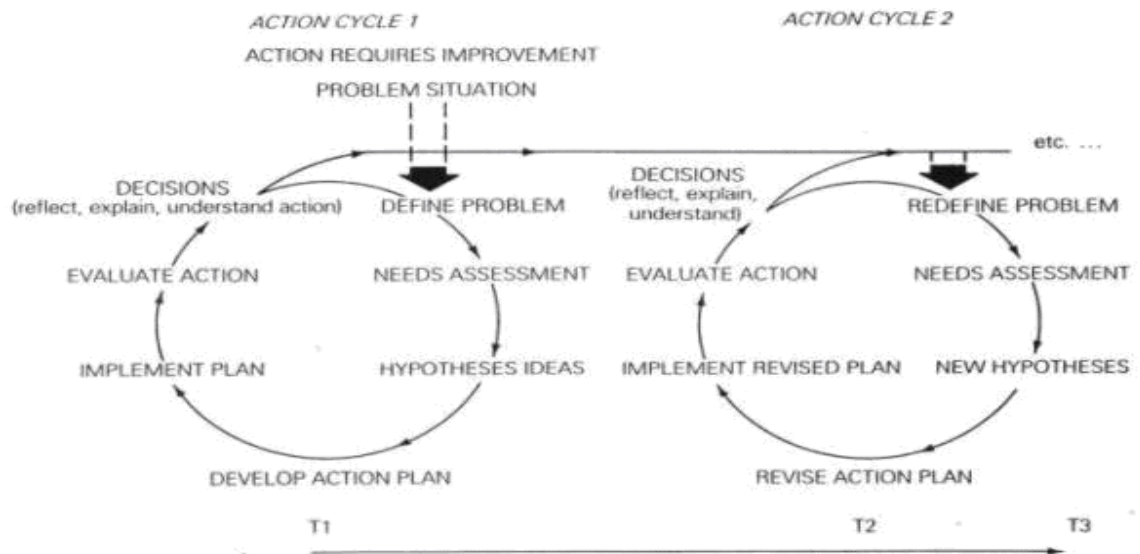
ACTION CYCLE 1

ACTION REQUIRES IMPROVEMENT

PROBLEM SITUATION

DECISIONS (reflect, explain, understand action)

DEFINE PROBLEM

NEEDS ASSESSMENT

HYPOTHESES IDEAS

DEVELOP ACTION PLAN

IMPLEMENT PLAN

EVALUATE ACTION

ACTION CYCLE 2

etc. ...

DECISIONS (reflect, explain, understand)

REDEFINE PROBLEM

NEEDS ASSESSMENT

NEW HYPOTHESES

REVISE ACTION PLAN

IMPLEMENT REVISED PLAN

EVALUATE ACTION

T1

T2

T3